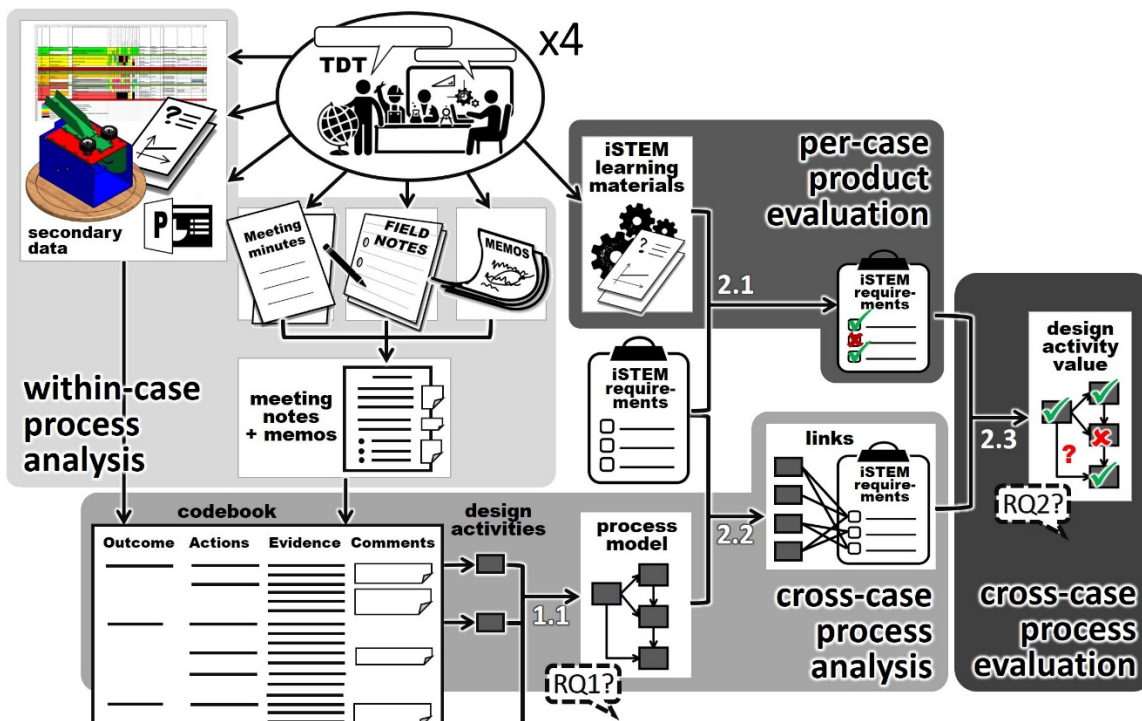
TDT

x4

secondary data

Meeting minutes

FIELD NOTES

MEMOS

meeting notes + memos

within-case process analysis

iSTEM learning materials

per-case product evaluation

2.1

iSTEM requirements

iSTEM requirements

design activity value

2.3

links

iSTEM requirements

RQ2?

codebook

| Outcome | Actions | Evidence | Comments |
|---|---|---|---|

design activities

process model

1.1

2.2

RQ1?

cross-case process analysis

cross-case process evaluation